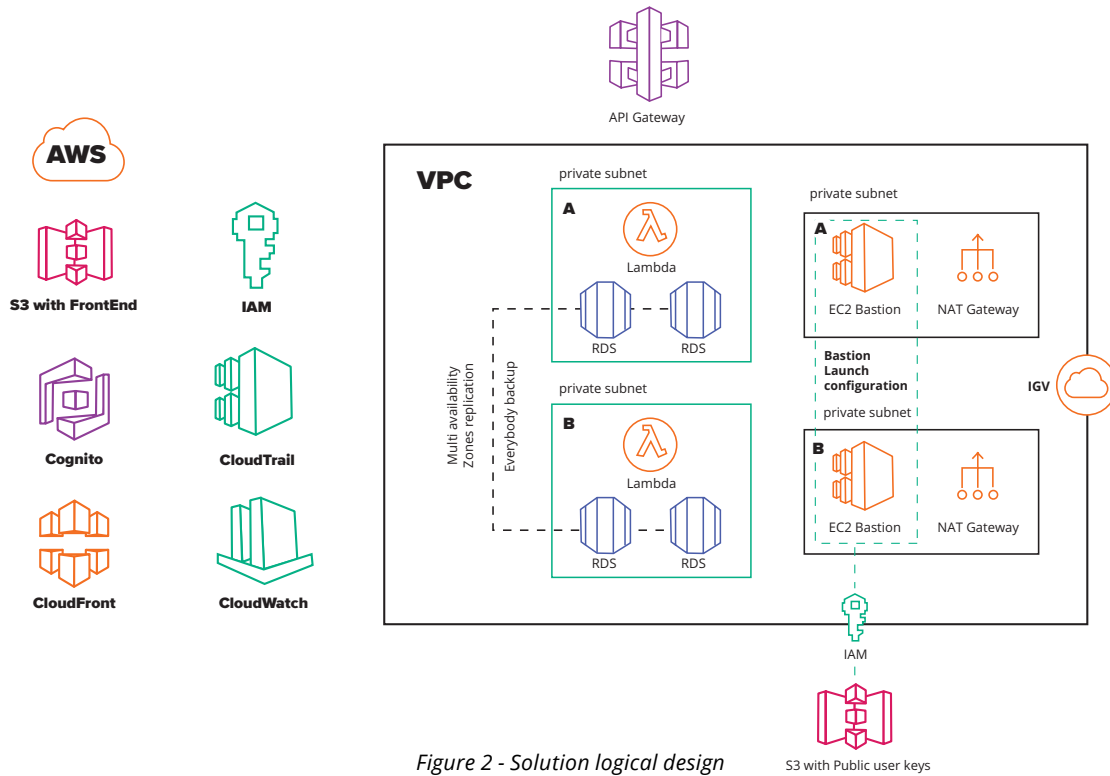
API Gateway

AWS

S3 with FrontEnd

IAM

Cognito

CloudTrail

CloudFront

CloudWatch

VPC

private subnet

A

Lambda

RDS RDS

private subnet

B

Lambda

RDS RDS

Multi availability Zones replication

Everybody backup

private subnet

A

EC2 Bastion

NAT Gateway

Bastion Launch configuration

private subnet

B

EC2 Bastion

NAT Gateway

IGV

IAM

S3 with Public user keys

*Figure 2 - Solution logical design*